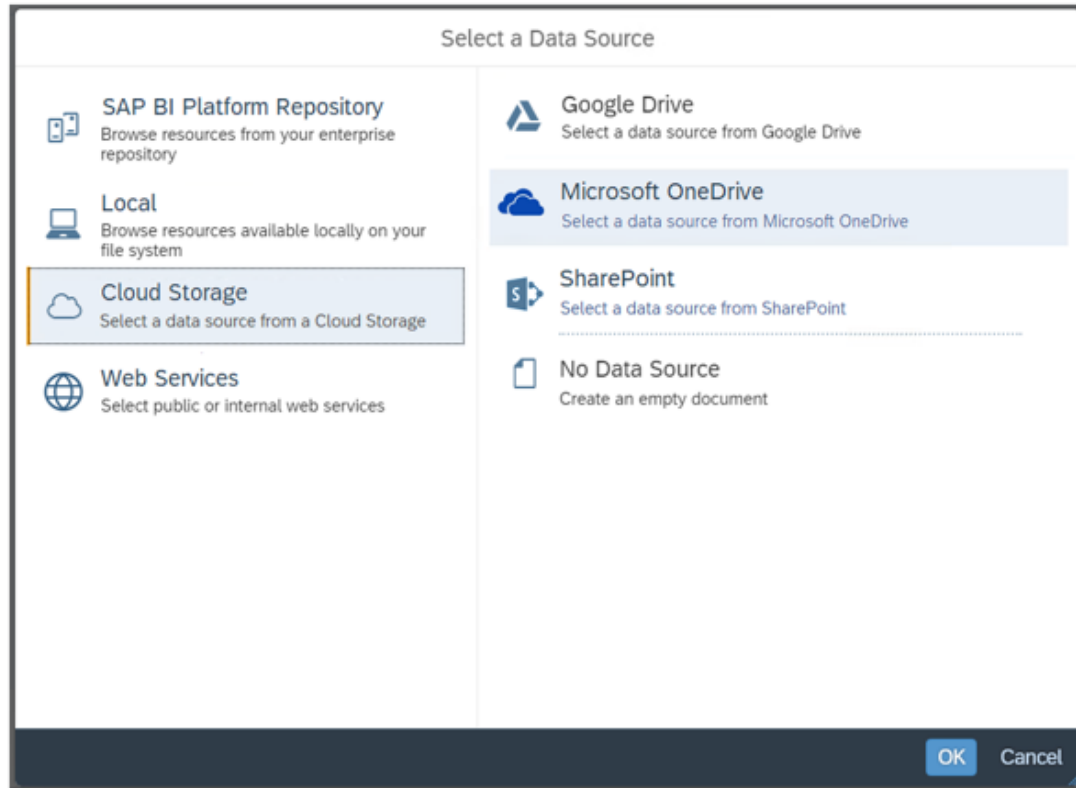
Select a Data Source

SAP BI Platform Repository
Browse resources from your enterprise repository

Local
Browse resources available locally on your file system

Cloud Storage
Select a data source from a Cloud Storage

Web Services
Select public or internal web services

Google Drive
Select a data source from Google Drive

Microsoft OneDrive
Select a data source from Microsoft OneDrive

SharePoint
Select a data source from SharePoint

No Data Source
Create an empty document

OK
Cancel